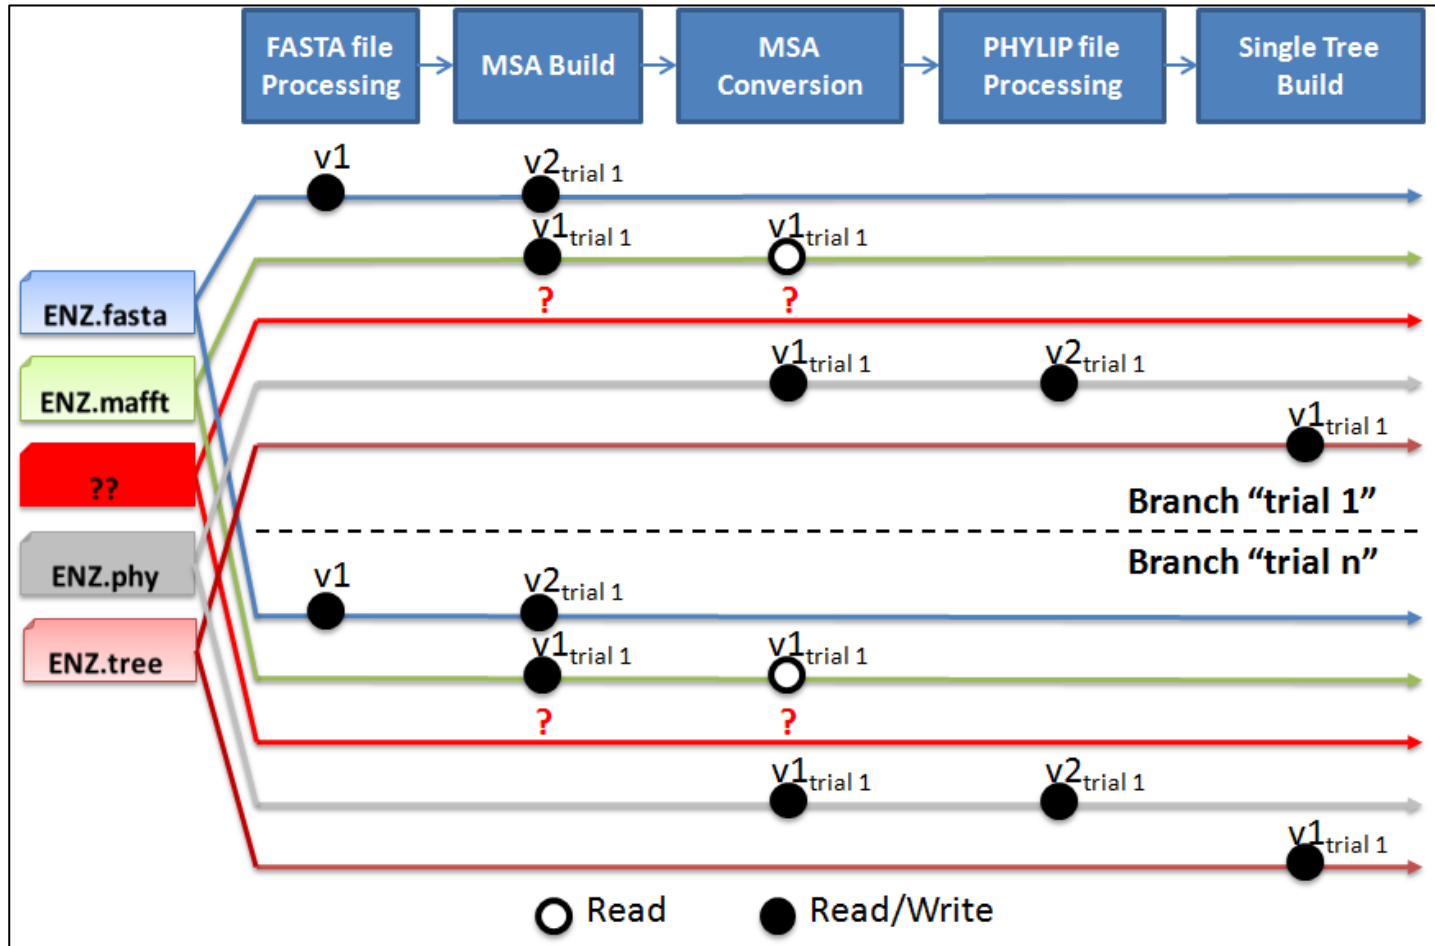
FASTA file Processing

MSA Build

MSA Conversion

PHYLIP file Processing

Single Tree Build

ENZ.fasta

ENZ.mafft

??

ENZ.phy

ENZ.tree

v1

$v2_{trial\ 1}$

$v1_{trial\ 1}$

$v1_{trial\ 1}$

?

?

$v1_{trial\ 1}$

$v2_{trial\ 1}$

$v1_{trial\ 1}$

Branch “trial 1”

Branch “trial n”

v1

$v2_{trial\ 1}$

$v1_{trial\ 1}$

$v1_{trial\ 1}$

?

?

$v1_{trial\ 1}$

$v2_{trial\ 1}$

$v1_{trial\ 1}$

Read

Read/Write